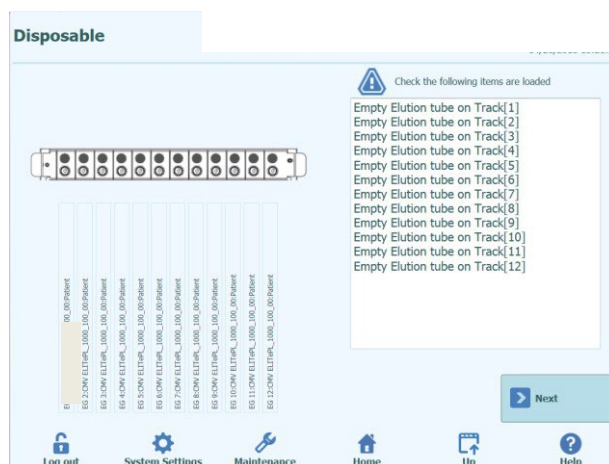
Disposable

Check the following items are loaded

Empty Elution tube on Track[1]
Empty Elution tube on Track[2]
Empty Elution tube on Track[3]
Empty Elution tube on Track[4]
Empty Elution tube on Track[5]
Empty Elution tube on Track[6]
Empty Elution tube on Track[7]
Empty Elution tube on Track[8]
Empty Elution tube on Track[9]
Empty Elution tube on Track[10]
Empty Elution tube on Track[11]
Empty Elution tube on Track[12]

E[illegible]00_00:Patient
EG 2:CMV ELITe_1000_100_00:Patient
EG 3:CMV ELITe_1000_100_00:Patient
EG 4:CMV ELITe_1000_100_00:Patient
EG 5:CMV ELITe_1000_100_00:Patient
EG 6:CMV ELITe_1000_100_00:Patient
EG 7:CMV ELITe_1000_100_00:Patient
EG 8:CMV ELITe_1000_100_00:Patient
EG 9:CMV ELITe_1000_100_00:Patient
EG 10:CMV ELITe_1000_100_00:Patient
EG 11:CMV ELITe_1000_100_00:Patient
EG 12:CMV ELITe_1000_100_00:Patient

Next

Log out
System Settings
Maintenance
Home
Up
Help